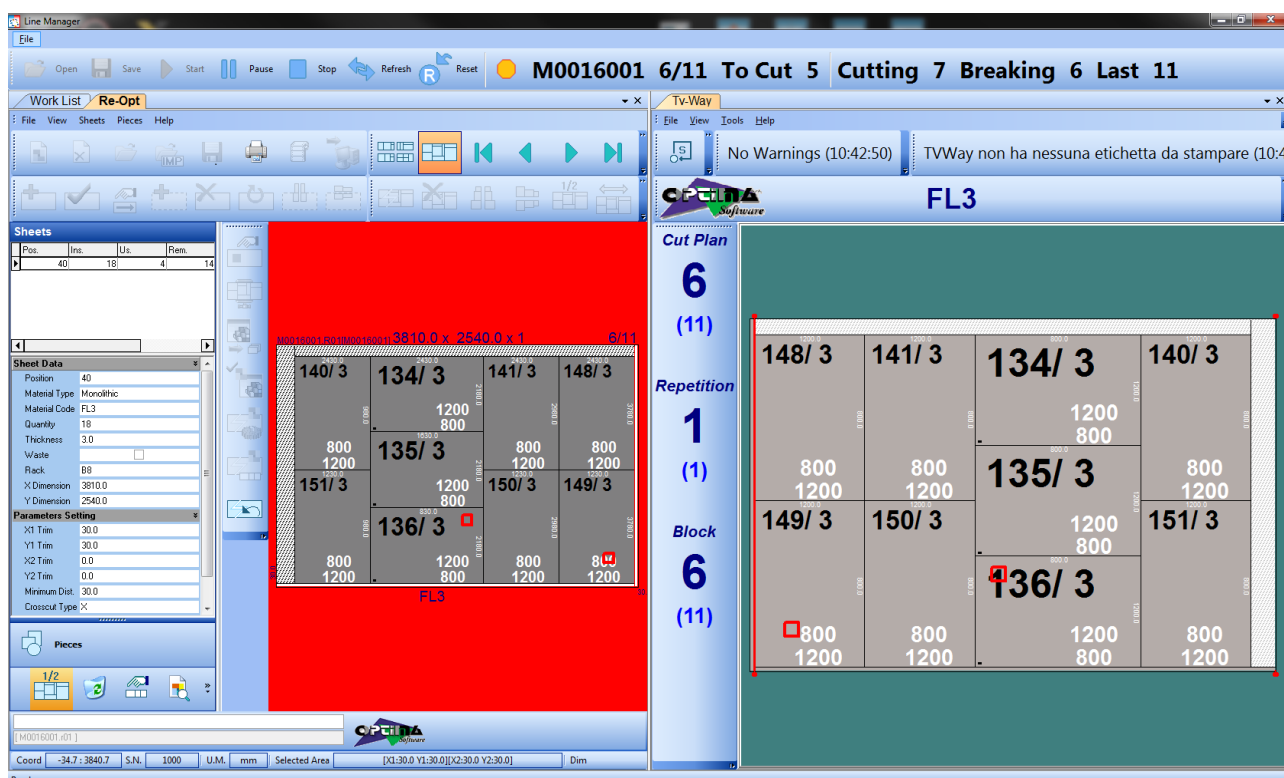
Line Manager

File

Open Save Start Pause Stop Refresh Reset M0016001 6/11 To Cut 5 Cutting 7 Breaking 6 Last 11

Work List Re-Opt

File View Sheets Pieces Help

Sheets

| Pos. | Ins. | Us. | Rem. |
|---|---|---|---|
| 40 | 18 | 4 | 14 |

Sheet Data

| | |
|---|---|
| Position | 40 |
| Material Type | Monolithic |
| Material Code | FL3 |
| Quantity | 18 |
| Thickness | 3.0 |
| Waste | |
| Rack | B8 |
| X Dimension | 3810.0 |
| Y Dimension | 2540.0 |

Parameters Setting

| | |
|---|---|
| X1 Trim | 30.0 |
| Y1 Trim | 30.0 |
| X2 Trim | 0.0 |
| Y2 Trim | 0.0 |
| Minimum Dist. | 30.0 |
| Crosscut Type | X |

Pieces

1/2

3810.0 x 2540.0 x 1 6/11

140/ 3 134/ 3 141/ 3 148/ 3
1200 800
800 1200 135/ 3 800 1200 800 1200
151/ 3 1200 800 150/ 3 149/ 3
136/ 3
800 1200 1200 800 800 1200 800 1200

FL3

[M0016001.r01]

Coord -34.7 : 3840.7 S.N. 1000 U.M. mm Selected Area [X1:30.0 Y1:30.0][X2:30.0 Y2:30.0] Dim

Tv-Way

File View Tools Help

No Warnings (10:42:50) TVWay non ha nessuna etichetta da stampare (10:4

FL3

Cut Plan
6
(11)

Repetition
1
(1)

Block
6
(11)

148/ 3 141/ 3 134/ 3 140/ 3
1200 800
800 1200 800 1200 135/ 3 800 1200
149/ 3 150/ 3 1200 800 151/ 3
136/ 3
800 1200 800 1200 1200 800 800 1200